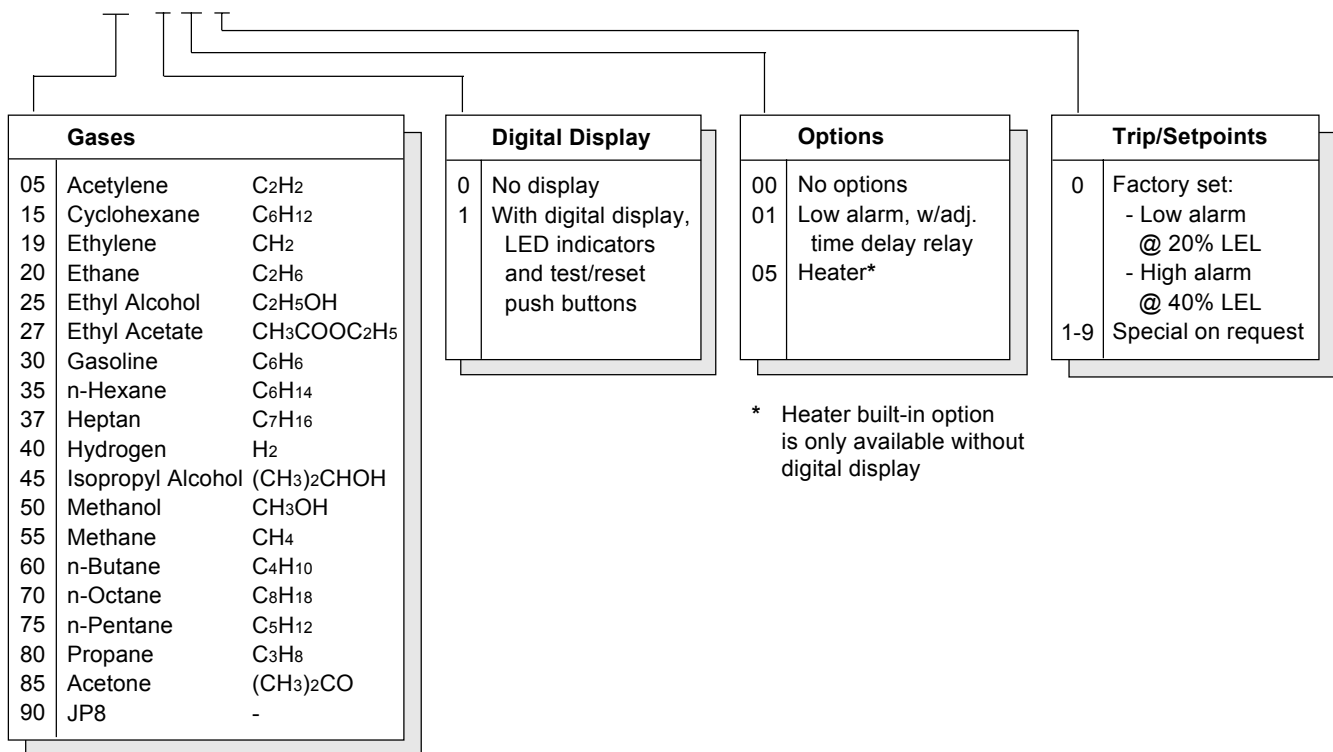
**Gases**

| | | |
|---|---|---|
| 05 | Acetylene | $C_2H_2$ |
| 15 | Cyclohexane | $C_6H_{12}$ |
| 19 | Ethylene | $CH_2$ |
| 20 | Ethane | $C_2H_6$ |
| 25 | Ethyl Alcohol | $C_2H_5OH$ |
| 27 | Ethyl Acetate | $CH_3COOC_2H_5$ |
| 30 | Gasoline | $C_6H_6$ |
| 35 | n-Hexane | $C_6H_{14}$ |
| 37 | Heptan | $C_7H_{16}$ |
| 40 | Hydrogen | $H_2$ |
| 45 | Isopropyl Alcohol | $(CH_3)_2CHOH$ |
| 50 | Methanol | $CH_3OH$ |
| 55 | Methane | $CH_4$ |
| 60 | n-Butane | $C_4H_{10}$ |
| 70 | n-Octane | $C_8H_{18}$ |
| 75 | n-Pentane | $C_5H_{12}$ |
| 80 | Propane | $C_3H_8$ |
| 85 | Acetone | $(CH_3)_2CO$ |
| 90 | JP8 | - |

**Digital Display**

| | |
|---|---|
| 0 | No display |
| 1 | With digital display, LED indicators and test/reset push buttons |

**Options**

| | |
|---|---|
| 00 | No options |
| 01 | Low alarm, w/adj. time delay relay |
| 05 | Heater* |

* Heater built-in option is only available without digital display

**Trip/Setpoints**

| | |
|---|---|
| 0 | Factory set: - Low alarm @ 20% LEL - High alarm @ 40% LEL |
| 1-9 | Special on request |